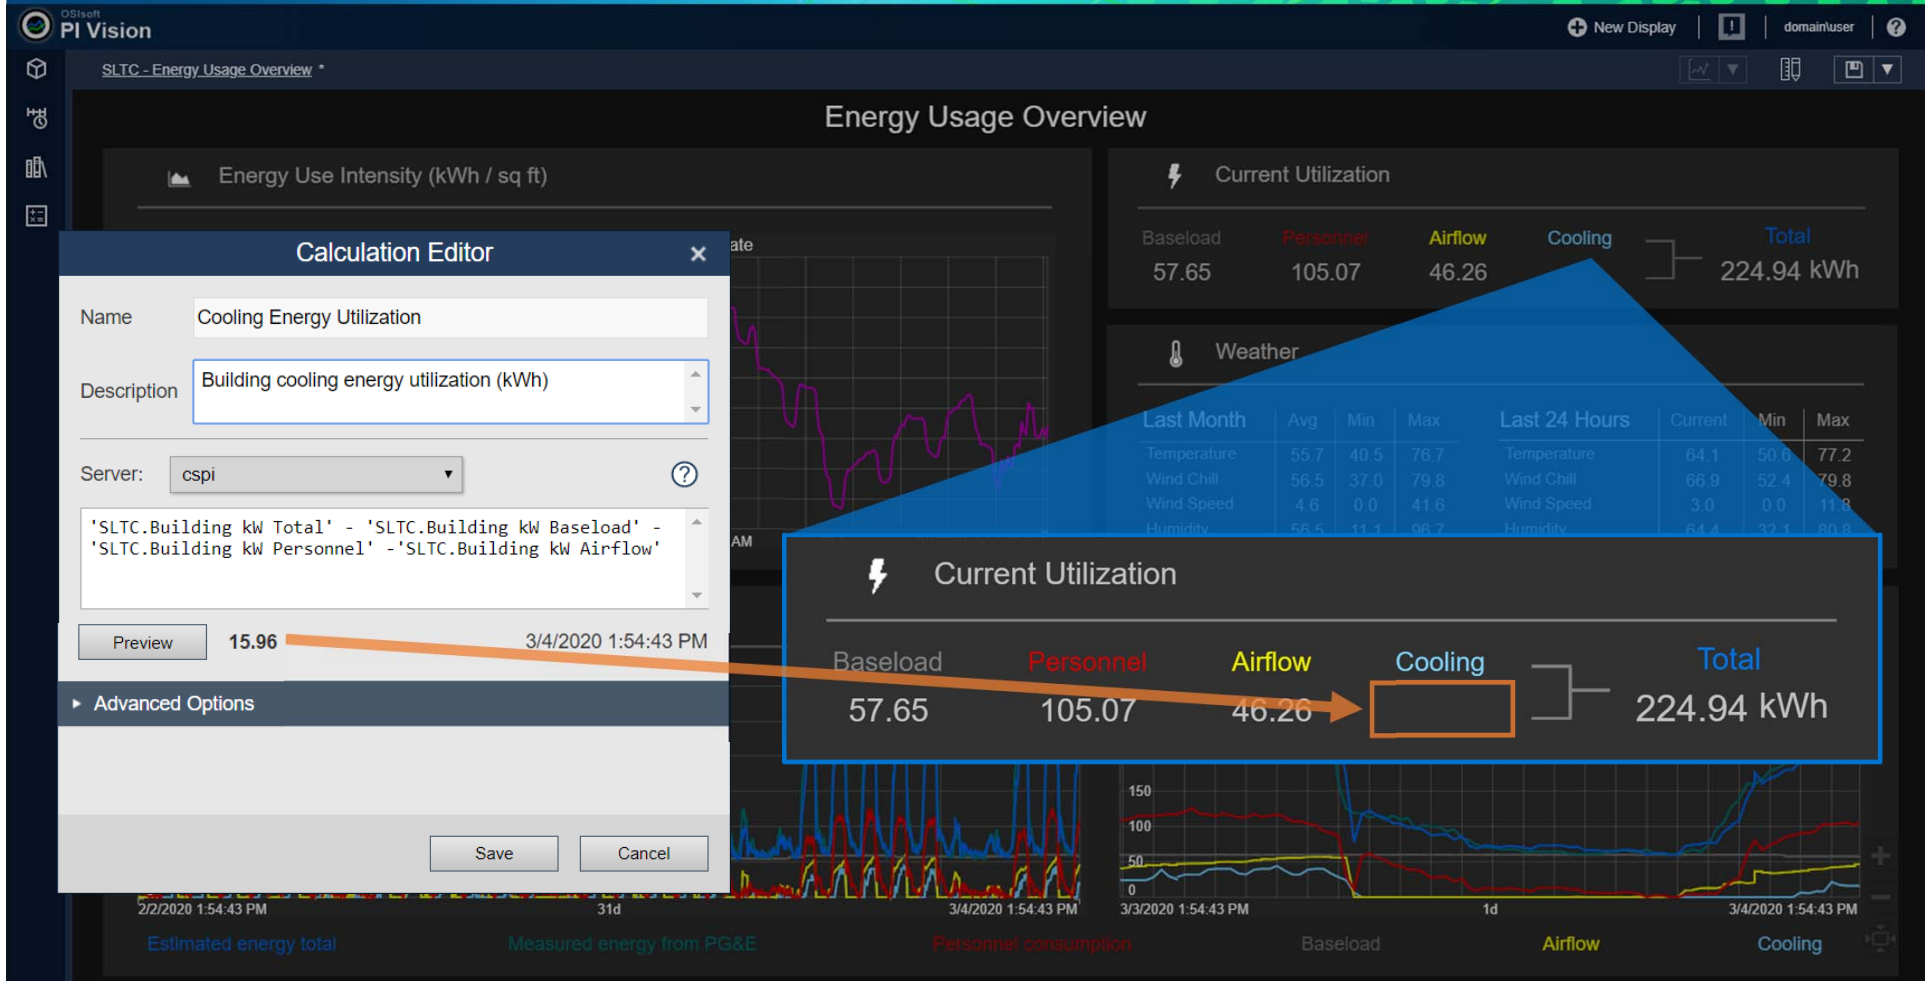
OSIsoft PI Vision

New Display | domain\user | ?

SLTC - Energy Usage Overview *

Energy Usage Overview

Energy Use Intensity (kWh / sq ft)

Current Utilization

| Baseload | Personnel | Airflow | Cooling | Total |
|---|---|---|---|---|
| 57.65 | 105.07 | 46.26 | | 224.94 kWh |

Weather

| Last Month | Avg | Min | Max |
|---|---|---|---|
| Temperature | 55.7 | 40.5 | 76.7 |
| Wind Chill | 56.5 | 37.0 | 79.8 |
| Wind Speed | 4.6 | 0.0 | 41.6 |
| Humidity | 56.5 | 11.1 | 96.7 |

| Last 24 Hours | Current | Min | Max |
|---|---|---|---|
| Temperature | 64.1 | 50.6 | 77.2 |
| Wind Chill | 66.9 | 52.4 | 79.8 |
| Wind Speed | 3.0 | 0.0 | 11.8 |
| Humidity | 64.4 | 32.1 | 80.8 |

Calculation Editor ×

Name Cooling Energy Utilization

Description Building cooling energy utilization (kWh)

Server: cspi

'SLTC.Building kW Total' - 'SLTC.Building kW Baseload' - 'SLTC.Building kW Personnel' -'SLTC.Building kW Airflow'

Preview 15.96 3/4/2020 1:54:43 PM

▸ Advanced Options

Save Cancel

Current Utilization

| Baseload | Personnel | Airflow | Cooling | Total |
|---|---|---|---|---|
| 57.65 | 105.07 | 46.26 | | 224.94 kWh |

ate

AM

150
100
50
0

2/2/2020 1:54:43 PM 31d 3/4/2020 1:54:43 PM

3/3/2020 1:54:43 PM 1d 3/4/2020 1:54:43 PM

Estimated energy total Measured energy from PG&E Personnel consumption Baseload Airflow Cooling